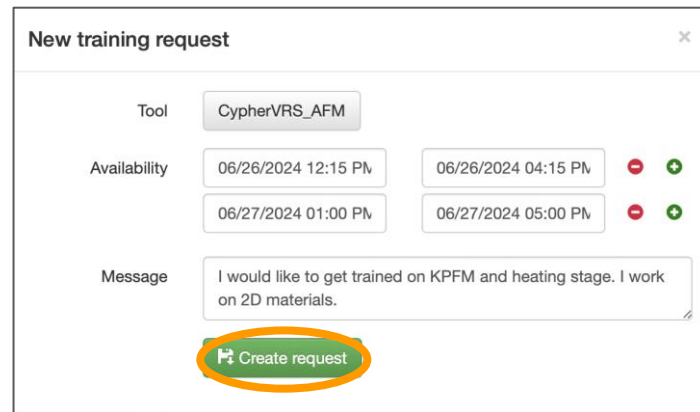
New training request

×

Tool CypherVRS_AFM

Availability 06/26/2024 12:15 PM 06/26/2024 04:15 PM

06/27/2024 01:00 PM 06/27/2024 05:00 PM

Message I would like to get trained on KPFM and heating stage. I work on 2D materials.

Create request